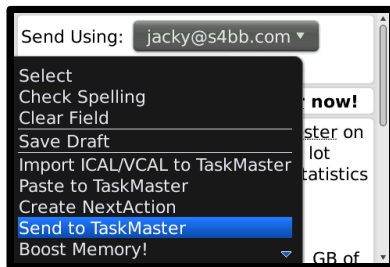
Send Using: jacky@s4bb.com

Select
Check Spelling
Clear Field
Save Draft
Import ICAL/VCAL to TaskMaster
Paste to TaskMaster
Create NextAction
Send to TaskMaster
Boost Memory!

now!
ster on
lot
tatistics

GB of